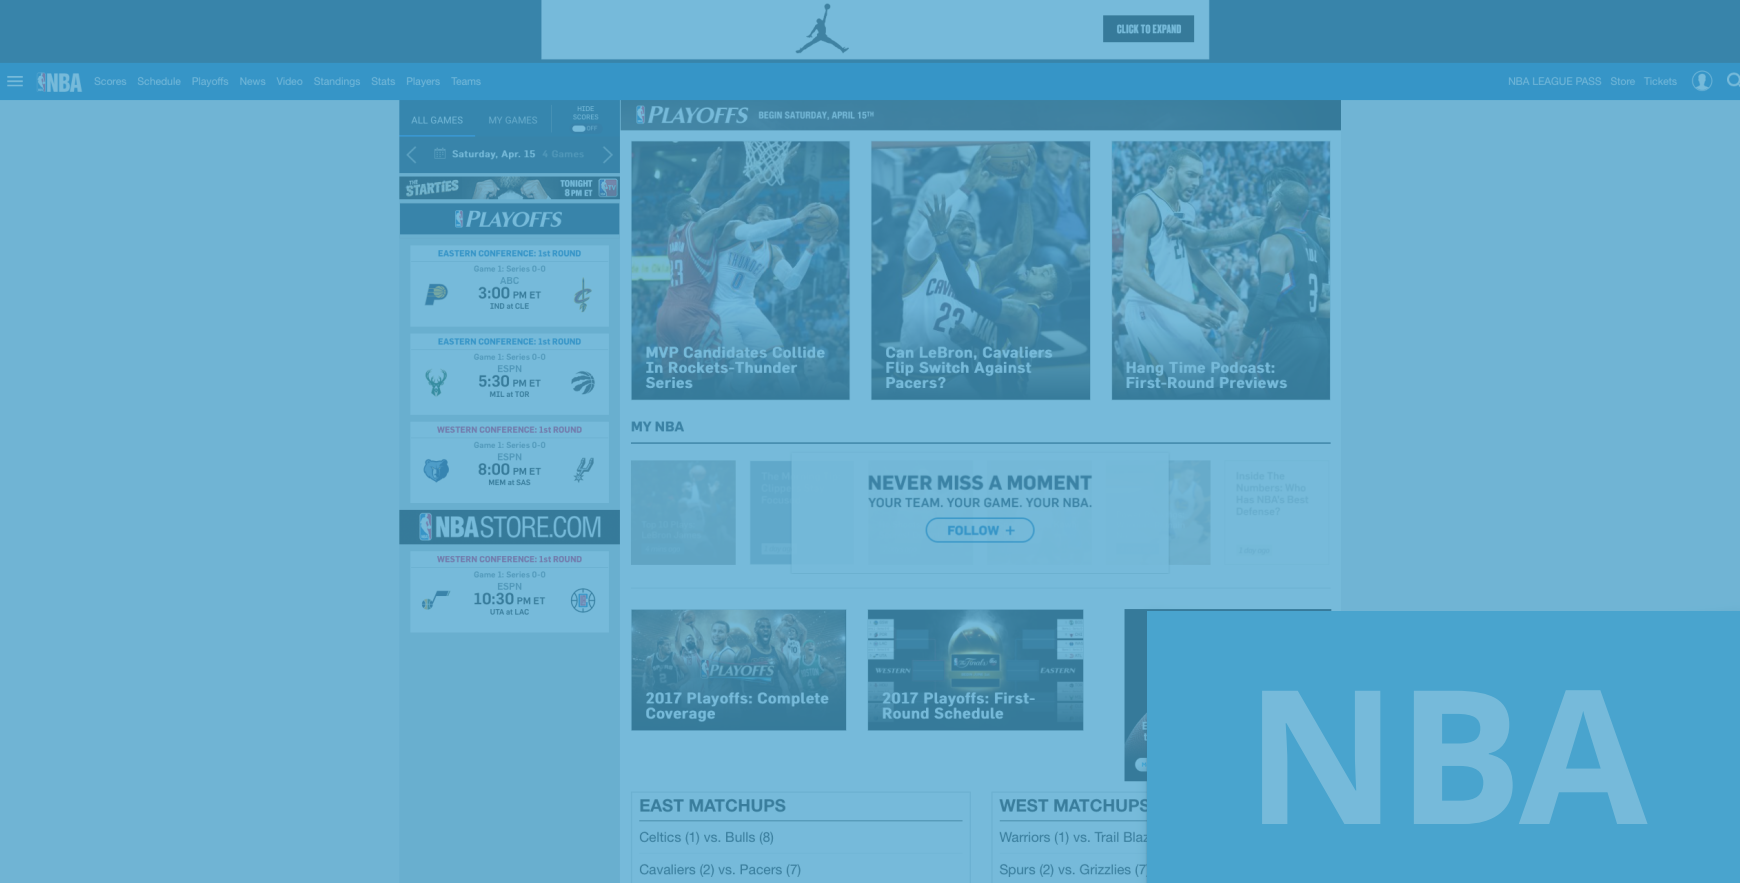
CLICK TO EXPAND

NBA Scores Schedule Playoffs News Video Standings Stats Players Teams

NBA LEAGUE PASS Store Tickets

ALL GAMES MY GAMES HIDE SCORES OFF

Saturday, Apr. 15 4 Games

STARTIES TONIGHT 8 PM ET

PLAYOFFS

EASTERN CONFERENCE: 1st ROUND
Game 1: Series 0-0
ABC
3:00 PM ET
IND at CLE

EASTERN CONFERENCE: 1st ROUND
Game 1: Series 0-0
ESPN
5:30 PM ET
MIL at TOR

WESTERN CONFERENCE: 1st ROUND
Game 1: Series 0-0
ESPN
8:00 PM ET
MEM at SAS

NBASTORE.COM

WESTERN CONFERENCE: 1st ROUND
Game 1: Series 0-0
ESPN
10:30 PM ET
UTA at LAC

PLAYOFFS BEGIN SATURDAY, APRIL 15TH

MVP Candidates Collide In Rockets-Thunder Series

Can LeBron, Cavaliers Flip Switch Against Pacers?

Hang Time Podcast: First-Round Previews

MY NBA

NEVER MISS A MOMENT
YOUR TEAM. YOUR GAME. YOUR NBA.
FOLLOW +

Inside The Numbers: Who Has NBA's Best Defense?

2017 Playoffs: Complete Coverage

2017 Playoffs: First-Round Schedule

EAST MATCHUPS
Celtics (1) vs. Bulls (8)
Cavaliers (2) vs. Pacers (7)

WEST MATCHUPS
Warriors (1) vs. Trail Blaz
Spurs (2) vs. Grizzlies (7

NBA